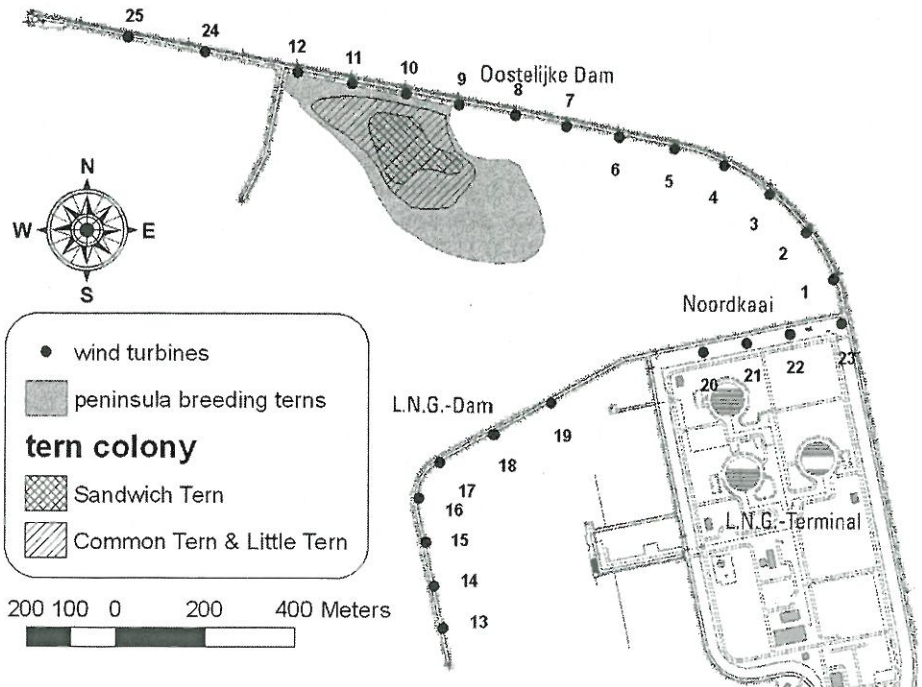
25
24
12
11
10
9
Oostelijke Dam
8
7
6
5
4
3
2
1
N
W
E
S
Noordkaai
23
22
21
20
wind turbines
peninsula breeding terns
tern colony
Sandwich Tern
Common Tern & Little Tern
L.N.G.-Dam
19
18
17
16
15
14
13
L.N.G.-Terminal
200 100 0 200 400 Meters